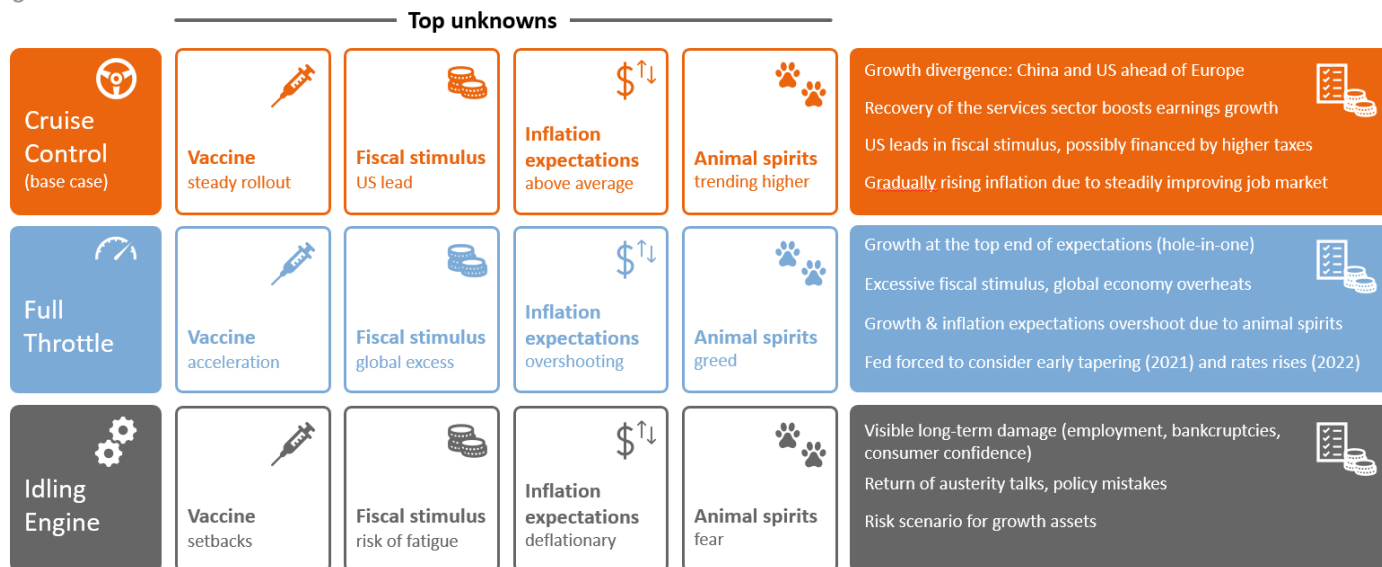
Top unknowns

Cruise Control (base case)

Vaccine steady rollout

Fiscal stimulus US lead

Inflation expectations above average

Animal spirits trending higher

Growth divergence: China and US ahead of Europe

Recovery of the services sector boosts earnings growth

US leads in fiscal stimulus, possibly financed by higher taxes

Gradually rising inflation due to steadily improving job market

Full Throttle

Vaccine acceleration

Fiscal stimulus global excess

Inflation expectations overshooting

Animal spirits greed

Growth at the top end of expectations (hole-in-one)

Excessive fiscal stimulus, global economy overheats

Growth & inflation expectations overshoot due to animal spirits

Fed forced to consider early tapering (2021) and rates rises (2022)

Idling Engine

Vaccine setbacks

Fiscal stimulus risk of fatigue

Inflation expectations deflationary

Animal spirits fear

Visible long-term damage (employment, bankcruptcies, consumer confidence)

Return of austerity talks, policy mistakes

Risk scenario for growth assets